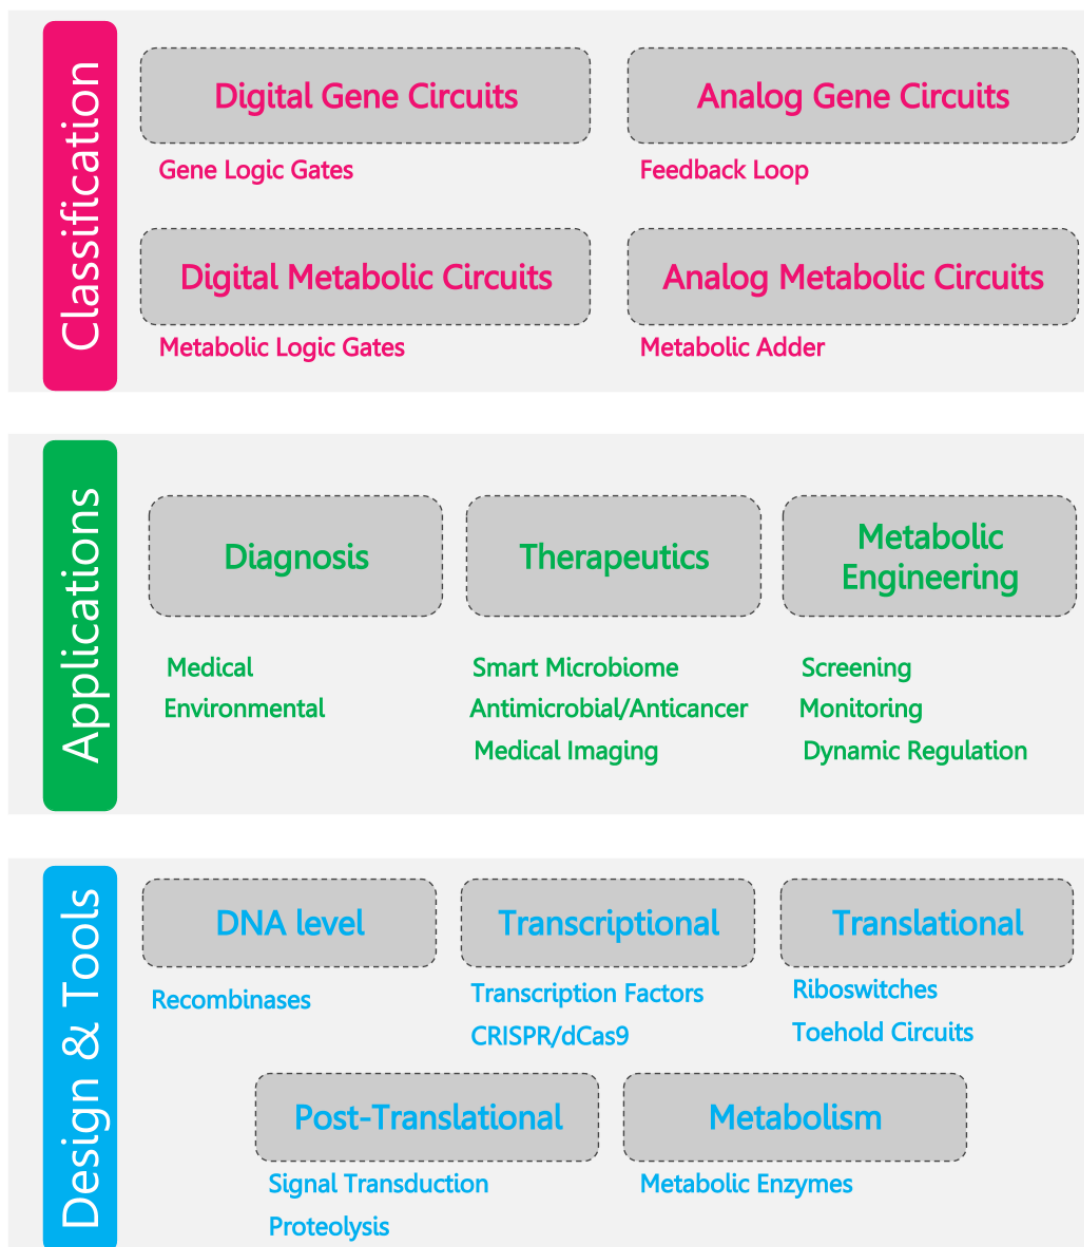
Classification

Digital Gene Circuits
Gene Logic Gates

Analog Gene Circuits
Feedback Loop

Digital Metabolic Circuits
Metabolic Logic Gates

Analog Metabolic Circuits
Metabolic Adder

Applications

Diagnosis
Medical
Environmental

Therapeutics
Smart Microbiome
Antimicrobial/Anticancer
Medical Imaging

Metabolic Engineering
Screening
Monitoring
Dynamic Regulation

Design & Tools

DNA level
Recombinases

Transcriptional
Transcription Factors
CRISPR/dCas9

Translational
Riboswitches
Toehold Circuits

Post-Translational
Signal Transduction
Proteolysis

Metabolism
Metabolic Enzymes